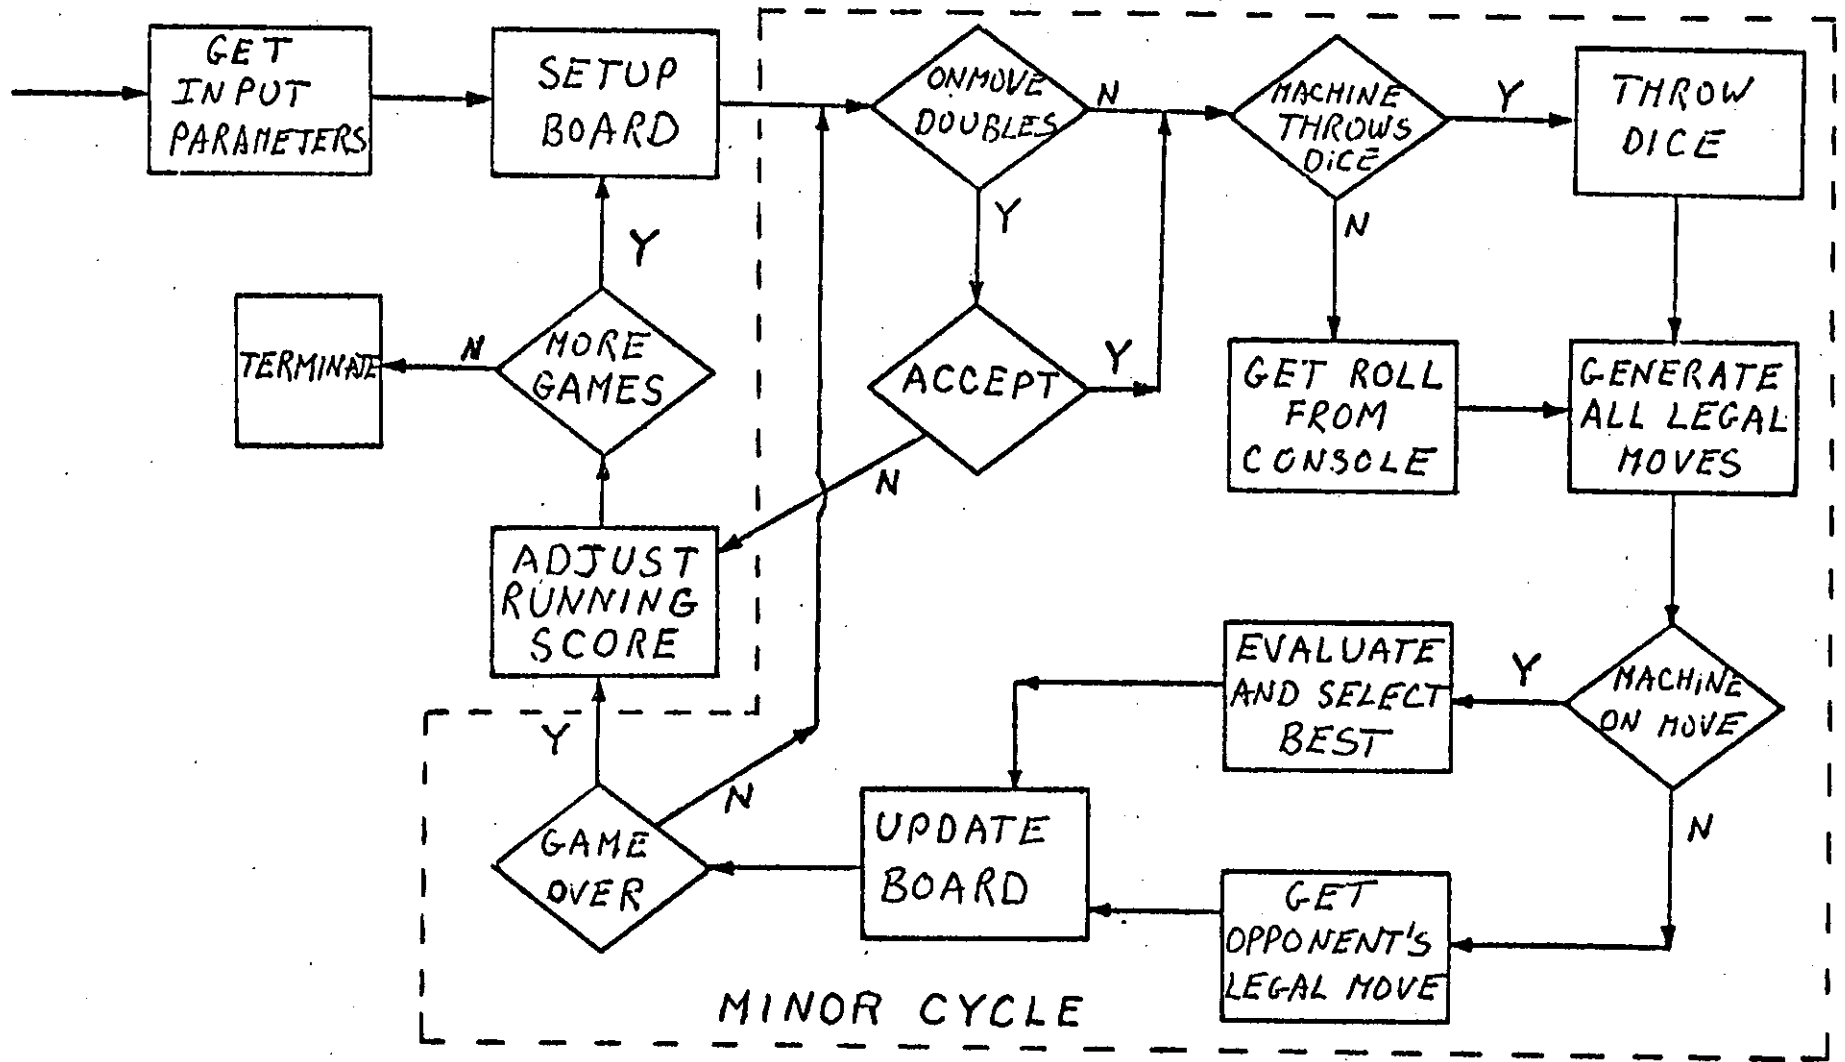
GET INPUT PARAMETERS

SETUP BOARD

ONMOVE DOUBLES

N

MACHINE THROWS DICE

Y

THROW DICE

Y

N

Y

TERMINATE

N

MORE GAMES

ACCEPT

Y

GET ROLL FROM CONSOLE

GENERATE ALL LEGAL MOVES

N

ADJUST RUNNING SCORE

EVALUATE AND SELECT BEST

Y

MACHINE ON MOVE

Y

N

GAME OVER

UPDATE BOARD

N

GET OPPONENT'S LEGAL MOVE

MINOR CYCLE